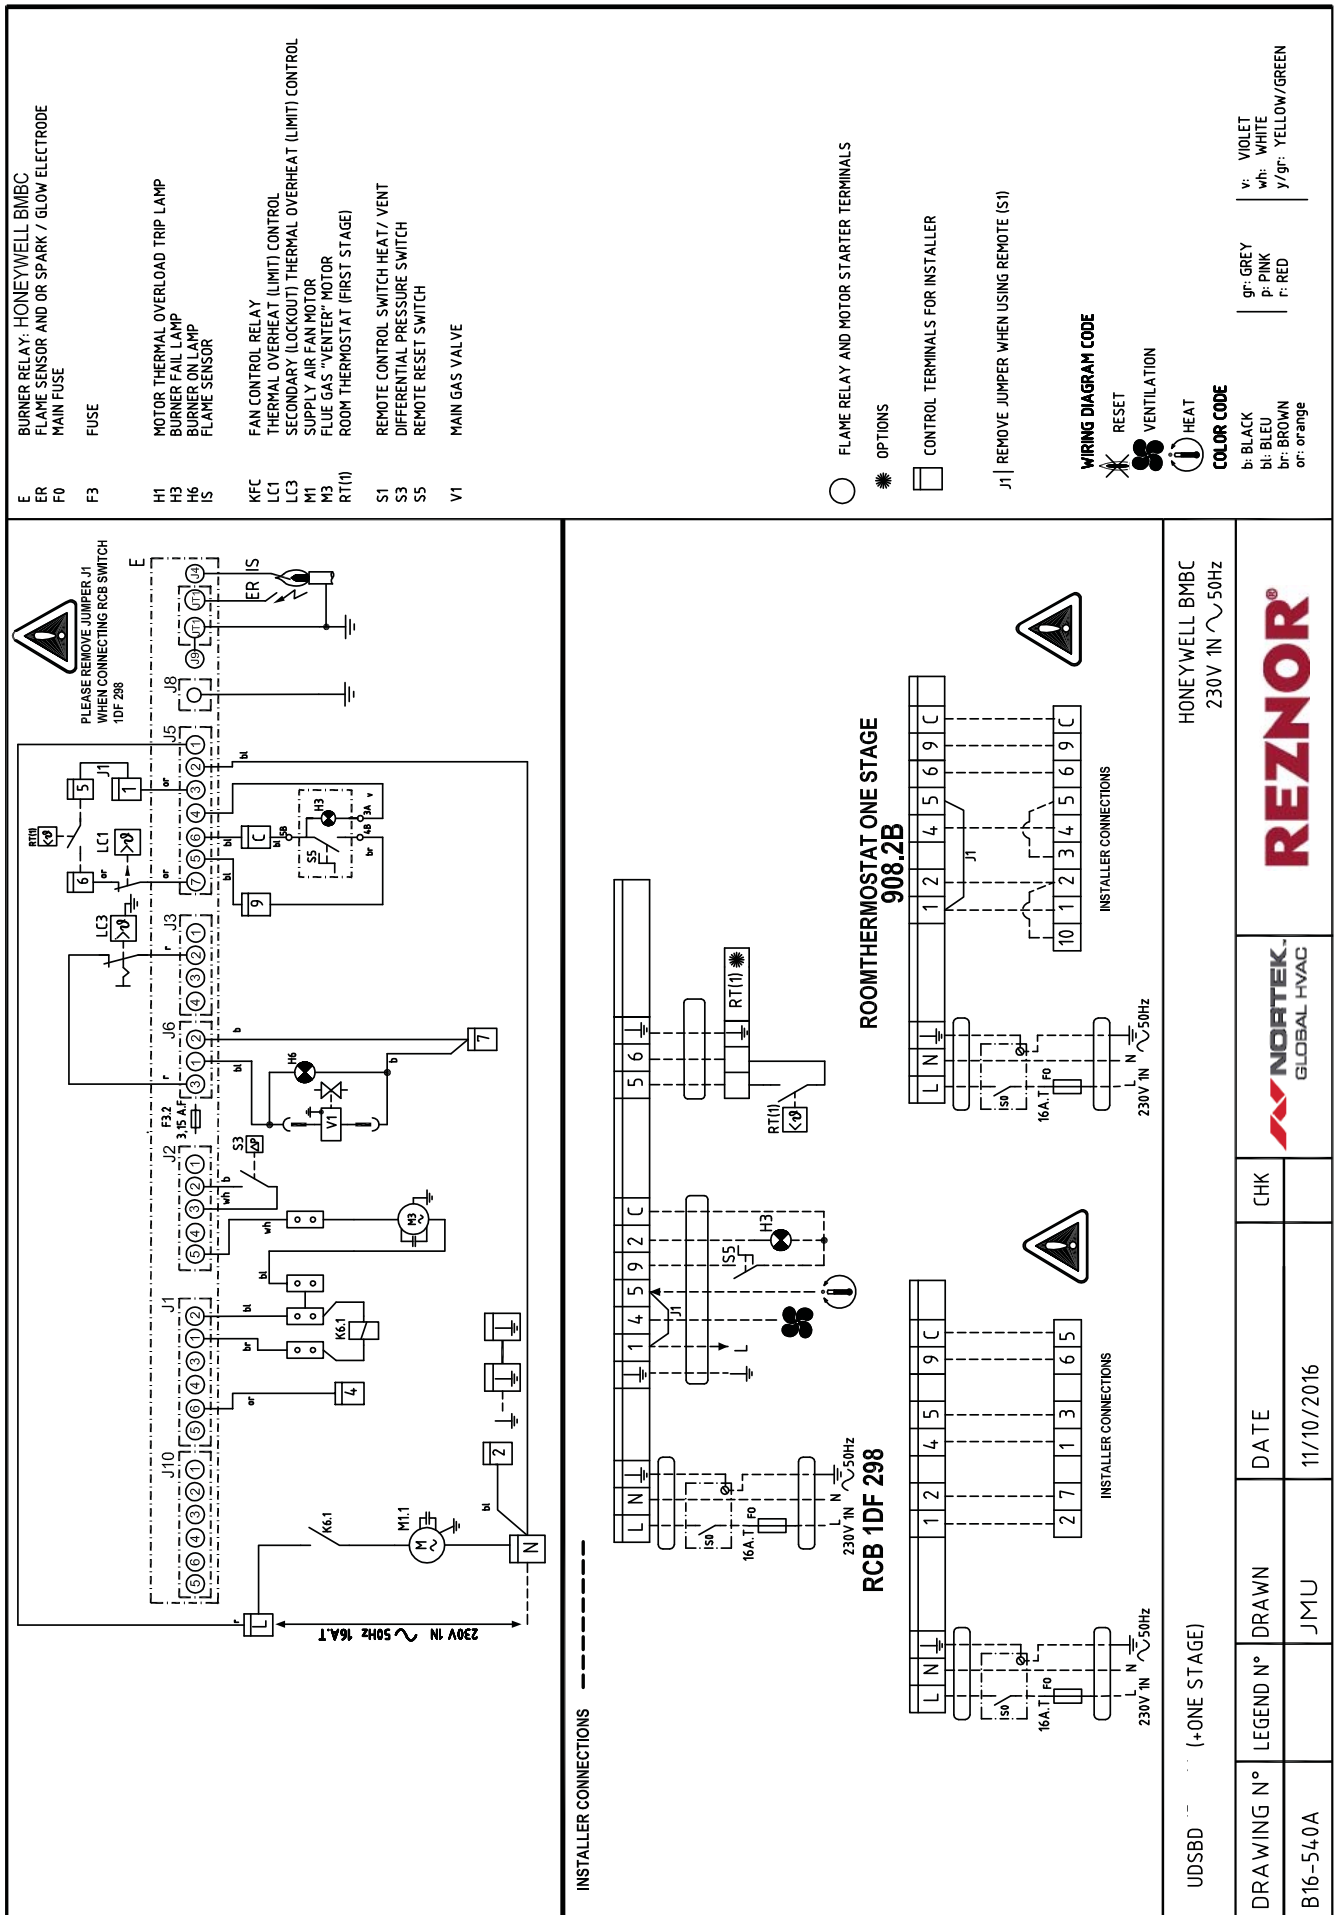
E BURNER RELAY: HONEYWELL BMBC
ER FLAME SENSOR AND OR SPARK / GLOW ELECTRODE
F0 MAIN FUSE

F3 FUSE

H1 MOTOR THERMAL OVERLOAD TRIP LAMP
H3 BURNER FAIL LAMP
H6 BURNER ON LAMP
IS FLAME SENSOR

KFC FAN CONTROL RELAY
LC1 THERMAL OVERHEAT (LIMIT) CONTROL
LC3 SECONDARY (LOCKOUT) THERMAL OVERHEAT (LIMIT) CONTROL
M1 SUPPLY AIR FAN MOTOR
M3 FLUE GAS "VENTER" MOTOR
RT(1) ROOM THERMOSTAT (FIRST STAGE)

S1 REMOTE CONTROL SWITCH HEAT/ VENT
S3 DIFFERENTIAL PRESSURE SWITCH
S5 REMOTE RESET SWITCH

V1 MAIN GAS VALVE

FLAME RELAY AND MOTOR STARTER TERMINALS
OPTIONS
CONTROL TERMINALS FOR INSTALLER
J1 REMOVE JUMPER WHEN USING REMOTE (S1)

WIRING DIAGRAM CODE
RESET
VENTILATION
HEAT

COLOR CODE
b: BLACK
bl: BLEU
br: BROWN
or: orange
gr: GREY
p: PINK
r: RED
v: VIOLET
wh: WHITE
y/gr: YELLOW/GREEN

PLEASE REMOVE JUMPER J1 WHEN CONNECTING RCB SWITCH 1DF 298

E ER IS J8 J9 J5 J3 J6 J2 J1 J10 RT(1) LC1 LC3 H3 S5 H6 V1 F3.2 3,15 A.F S3 M3 K6.1 M1.1 L N
230V 1N ~ 50Hz 16A.T

INSTALLER CONNECTIONS

RCB 1DF 298
ROOMTHERMOSTAT ONE STAGE 908.2B
INSTALLER CONNECTIONS
INSTALLER CONNECTIONS
230V 1N ~50Hz
16A.T F0 IS0
RT(1)

HONEYWELL BMBC
230V 1N ~ 50Hz

REZNOR®
NORTEK GLOBAL HVAC

UDSBD (+ONE STAGE)

| DRAWING N° | LEGEND N° | DRAWN | DATE | CHK |
|---|---|---|---|---|
| B16-540A | | JMU | 11/10/2016 | |